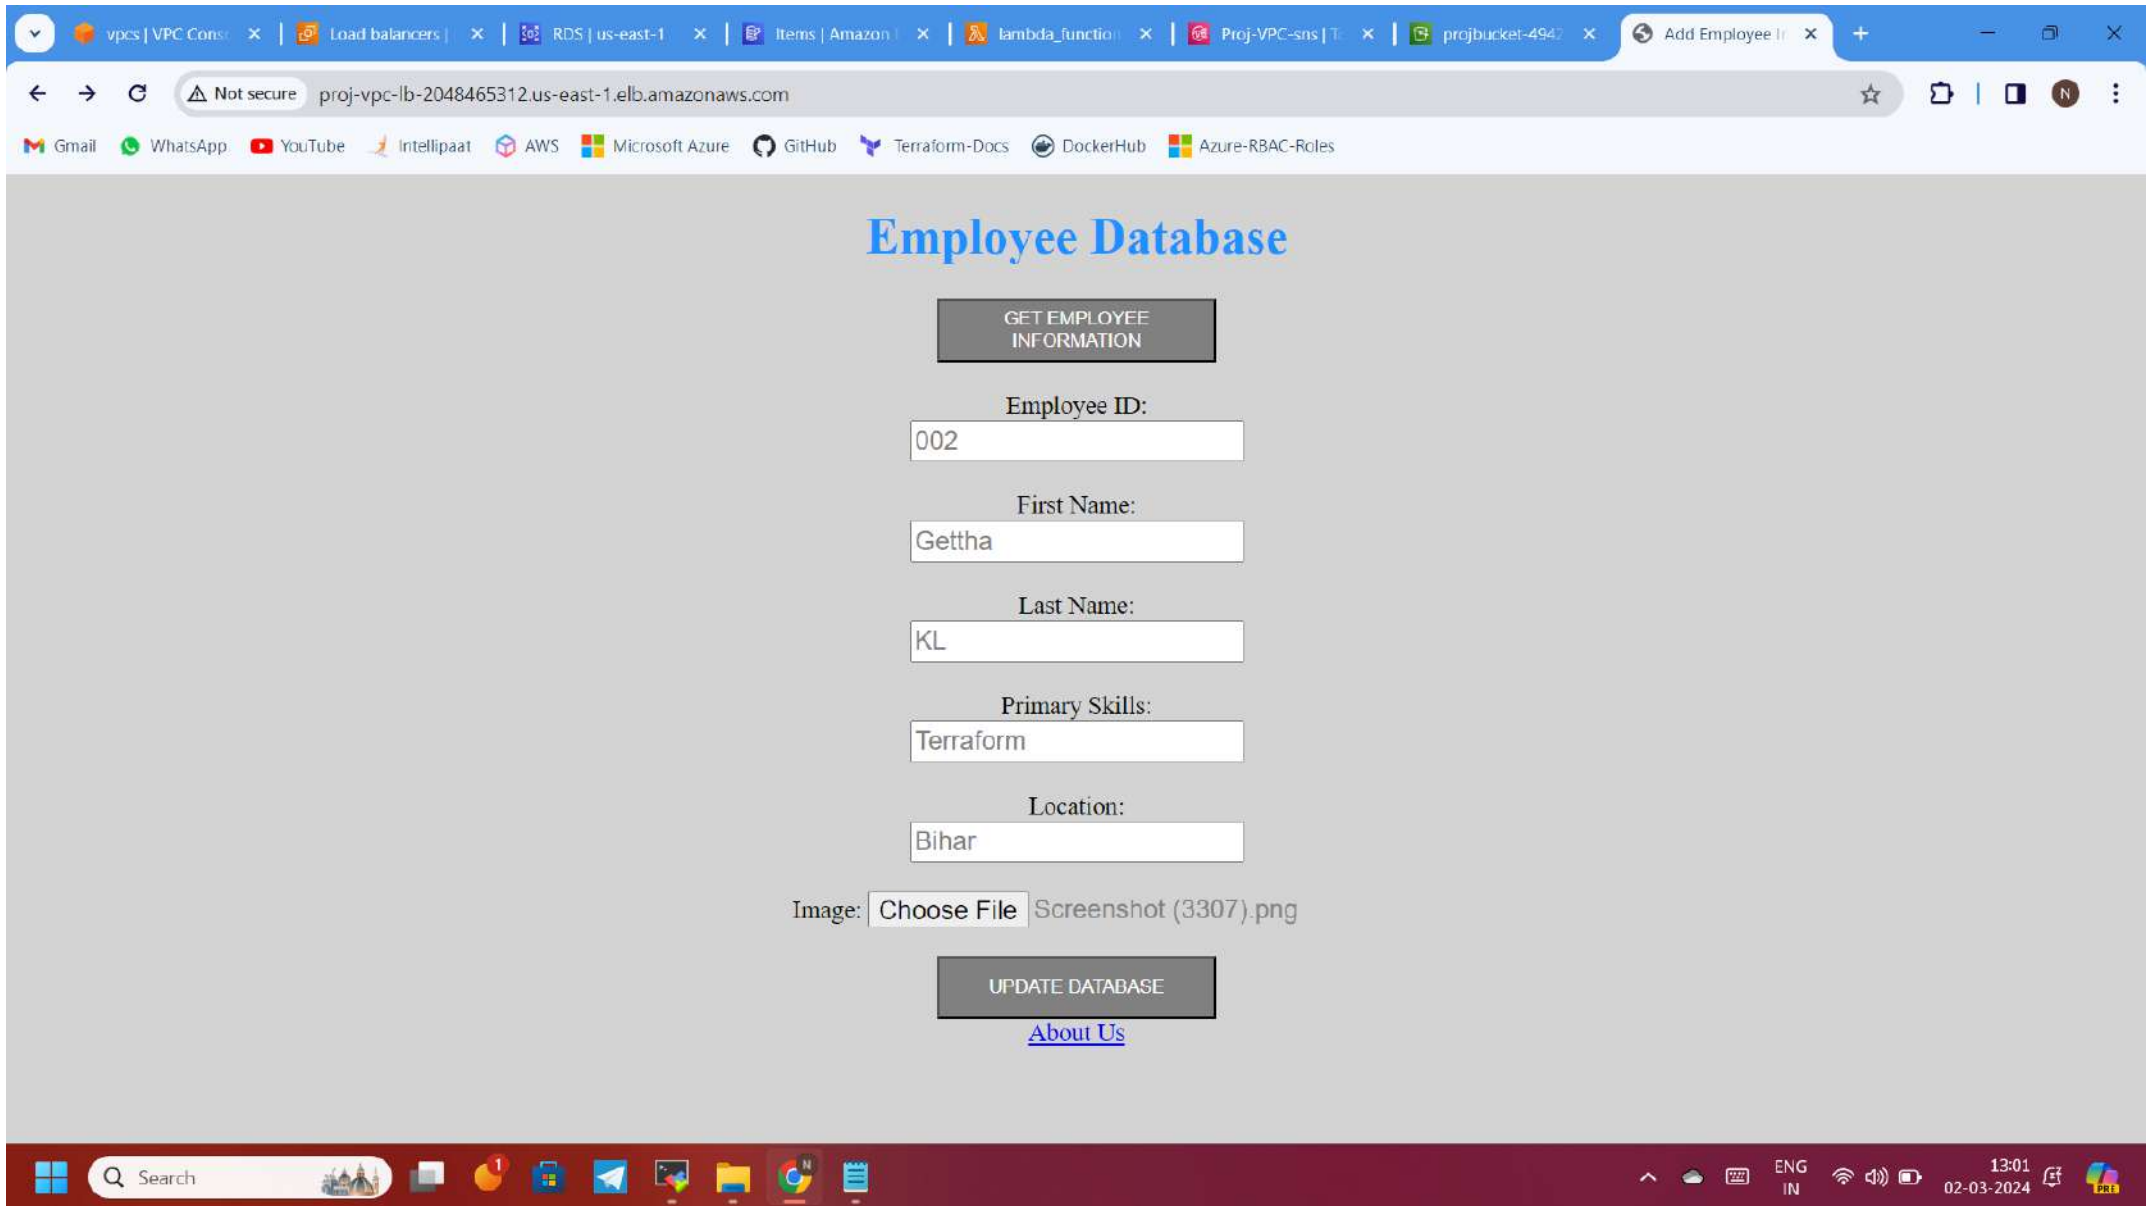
vpcs | VPC Conso ✕ | Load balancers | ✕ | RDS | us-east-1 ✕ | Items | Amazon ✕ | lambda_function ✕ | Proj-VPC-sns | T ✕ | projbucket-4942 ✕ | Add Employee I ✕ +

Not secure proj-vpc-lb-2048465312.us-east-1.elb.amazonaws.com

Gmail WhatsApp YouTube Intellipaat AWS Microsoft Azure GitHub Terraform-Docs DockerHub Azure-RBAC-Roles

Employee Database

GET EMPLOYEE INFORMATION

Employee ID:
002

First Name:
Gettha

Last Name:
KL

Primary Skills:
Terraform

Location:
Bihar

Image: Choose File Screenshot (3307).png

UPDATE DATABASE

About Us

Search

ENG IN 13:01 02-03-2024